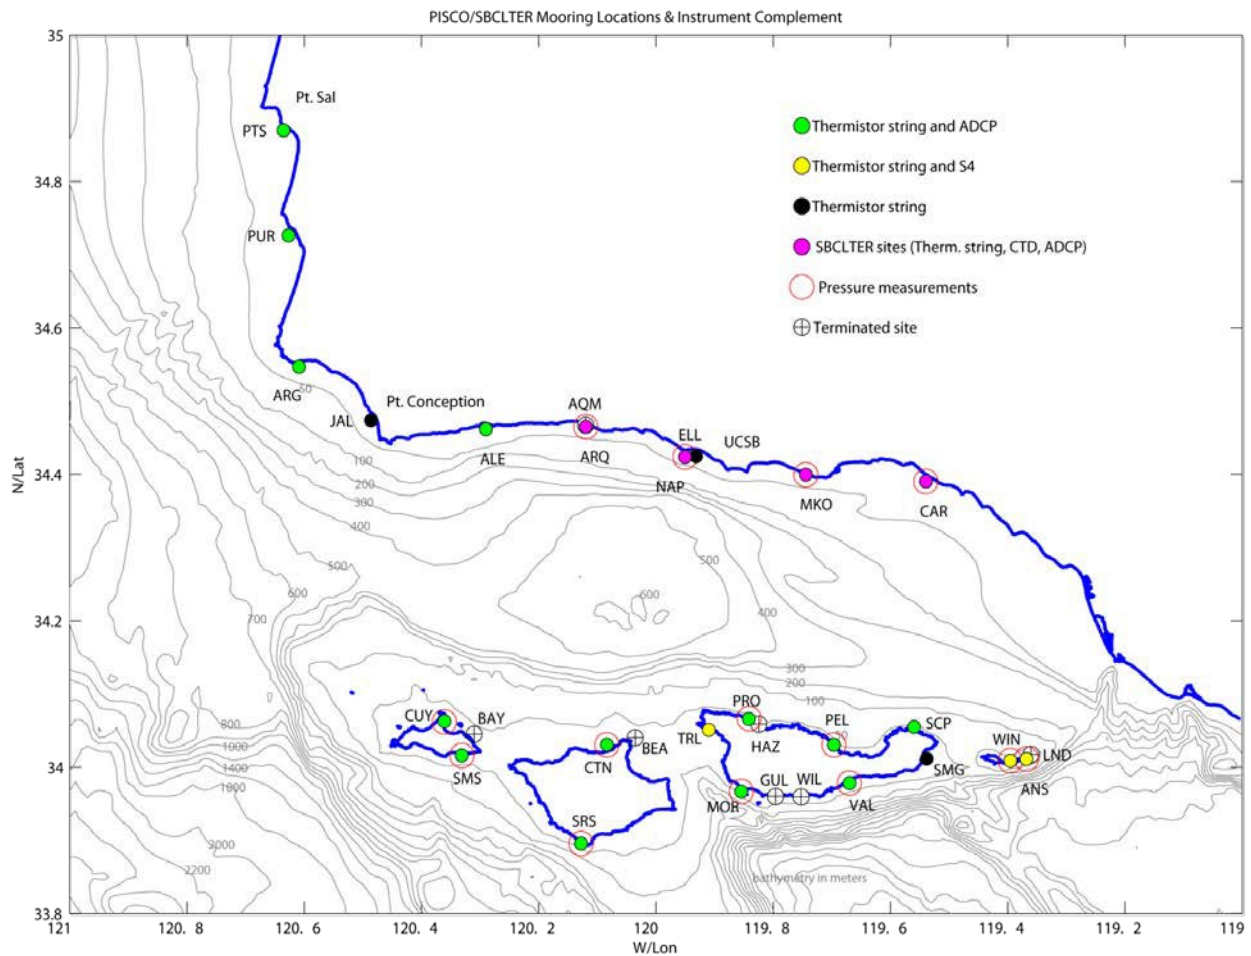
PISCO/SBCLTER Mooring Locations & Instrument Complement

35
34.8
34.6
34.4
34.2
34
33.8
N/Lat

Thermistor string and ADCP
Thermistor string and S4
Thermistor string
SBCLTER sites (Therm. string, CTD, ADCP)
Pressure measurements
Terminated site

Pt. Sal
PTS
PUR
ARG
50
JAL
Pt. Conception
ALE
AQM
ARQ
ELL
UCSB
NAP
MKO
CAR
100
200
300
400
500
600
700
500
600
400
300
200
100
800
1000
1400
1800
2000
2200
CUY
BAY
SMS
CTN
BEA
SRS
PRO
TRL
HAZ
PEL
SCP
SMG
MOR
GUL
WIL
VAL
WIN
LND
ANS
bathymetry in meters

121
120. 8
120. 6
120. 4
120. 2
120
119. 8
119. 6
119. 4
119. 2
119
W/Lon